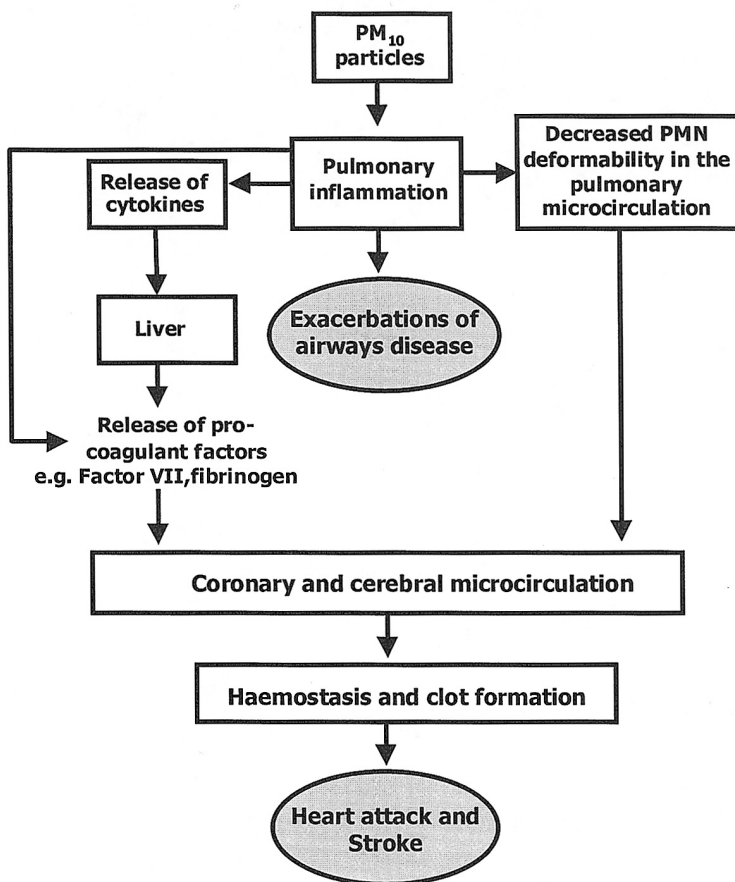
$PM_{10}$ particles

Pulmonary inflammation

Release of cytokines

Decreased PMN deformability in the pulmonary microcirculation

Liver

Exacerbations of airways disease

Release of procoagulant factors e.g. Factor VII,fibrinogen

Coronary and cerebral microcirculation

Haemostasis and clot formation

Heart attack and Stroke